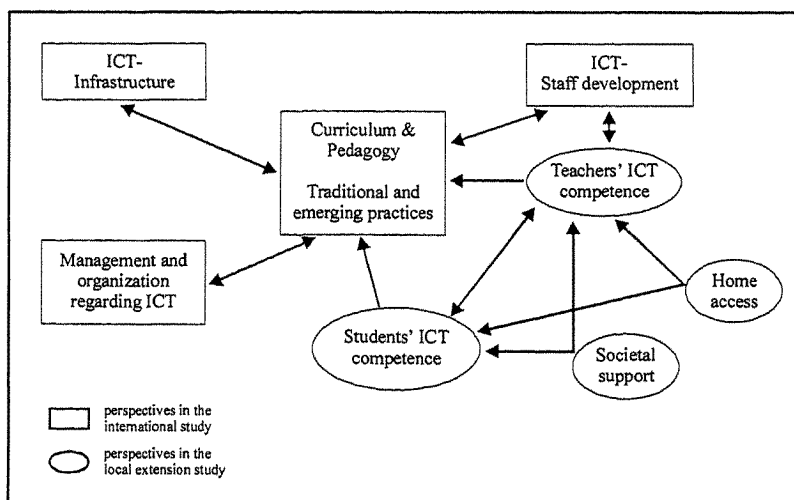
ICT-
Infrastructure

Curriculum &
Pedagogy

Traditional and
emerging practices

ICT-
Staff development

Teachers' ICT
competence

Management and
organization
regarding ICT

Home
access

Students' ICT
competence

Societal
support

perspectives in the
international study

perspectives in the
local extension study